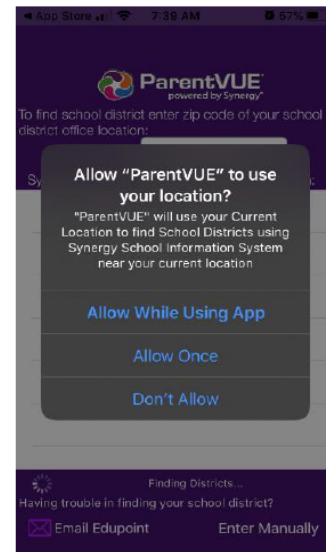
◀ App Store 7:39 AM 57%

ParentVUE
powered by Synergy

To find school district enter zip code of your school district office location:

Sy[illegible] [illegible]s:

Allow "ParentVUE" to use your location?

"ParentVUE" will use your Current Location to find School Districts using Synergy School Information System near your current location

Allow While Using App

Allow Once

Don't Allow

Finding Districts...

Having trouble in finding your school district?

Email Edupoint

Enter Manually